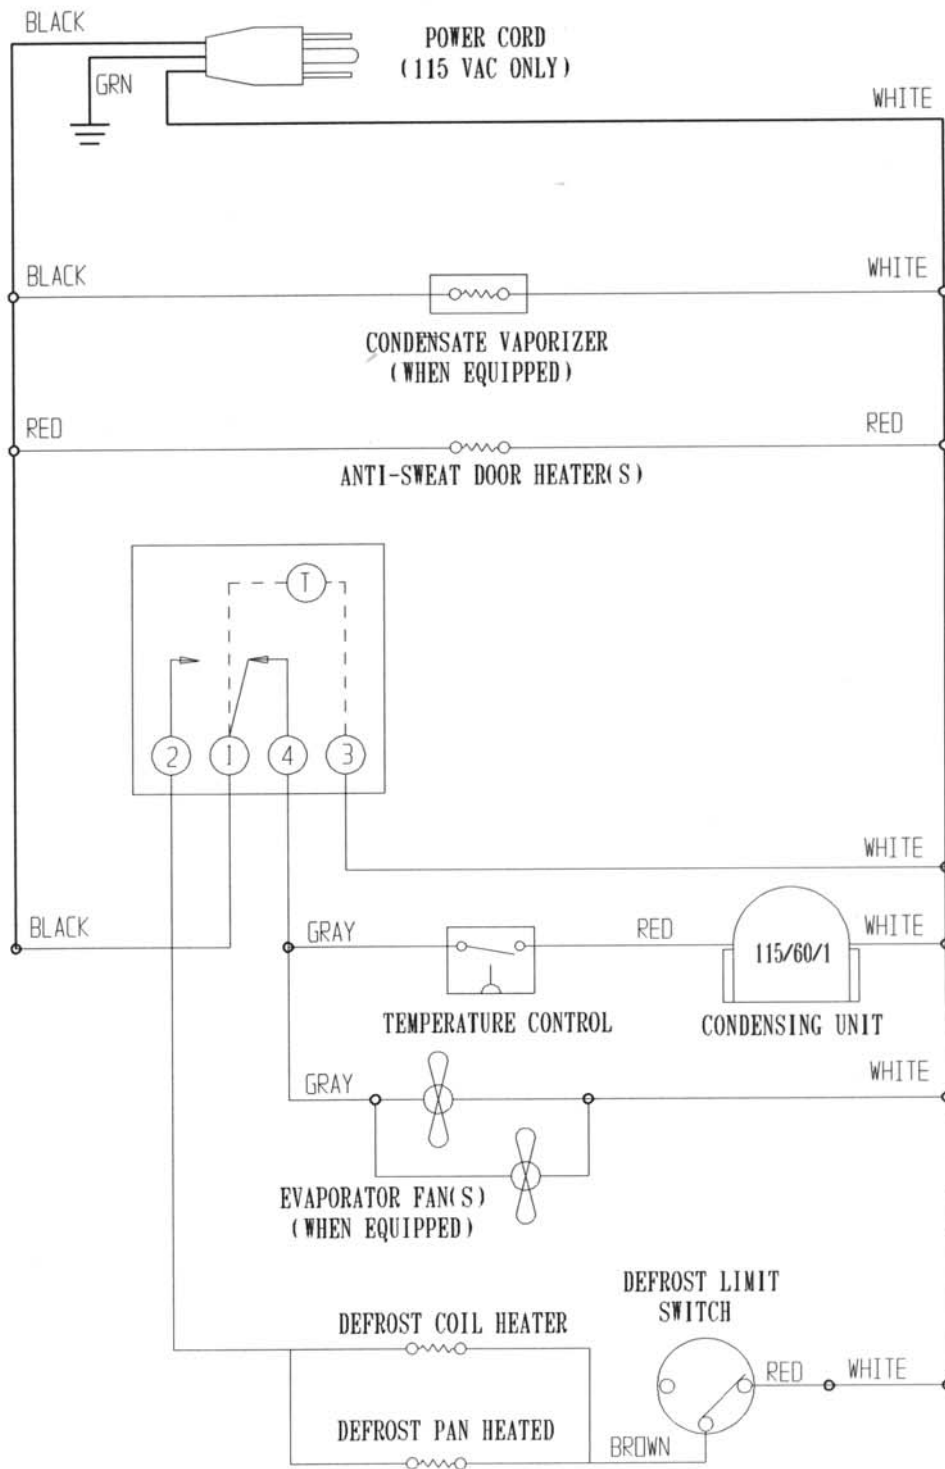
BLACK

POWER CORD
(115 VAC ONLY)

GRN

WHITE

BLACK

WHITE

CONDENSATE VAPORIZER
(WHEN EQUIPPED)

RED

RED

ANTI-SWEAT DOOR HEATER(S)

T

2
1
4
3

WHITE

BLACK

GRAY

RED

WHITE

115/60/1

TEMPERATURE CONTROL

CONDENSING UNIT

GRAY

WHITE

EVAPORATOR FAN(S)
(WHEN EQUIPPED)

DEFROST LIMIT
SWITCH

DEFROST COIL HEATER

RED

WHITE

DEFROST PAN HEATED

BROWN